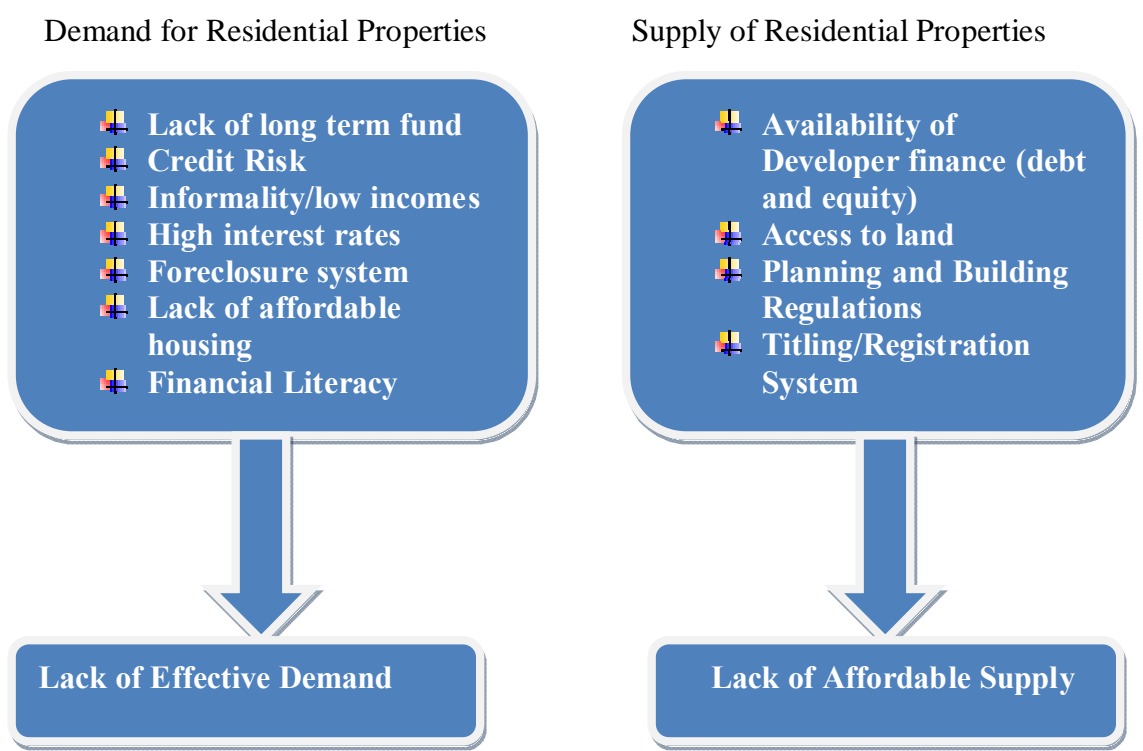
Demand for Residential Properties

- Lack of long term fund
- Credit Risk
- Informality/low incomes
- High interest rates
- Foreclosure system
- Lack of affordable housing
- Financial Literacy

Lack of Effective Demand

Supply of Residential Properties

- Availability of Developer finance (debt and equity)
- Access to land
- Planning and Building Regulations
- Titling/Registration System

Lack of Affordable Supply